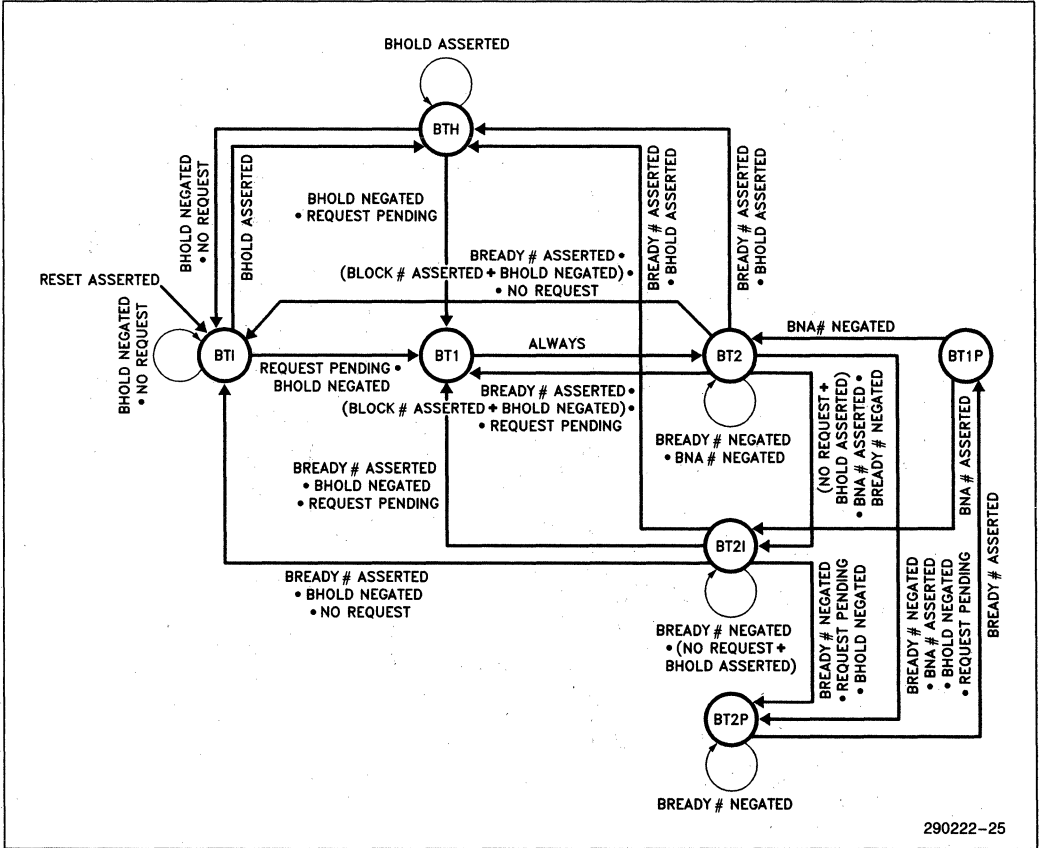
BHOLD ASSERTED

BTH

BHOLD NEGATED • NO REQUEST

BHOLD ASSERTED

BHOLD NEGATED • REQUEST PENDING

BREADY # ASSERTED • BHOLD ASSERTED

BREADY # ASSERTED • BHOLD ASSERTED

BREADY # ASSERTED • (BLOCK # ASSERTED + BHOLD NEGATED) • • NO REQUEST

RESET ASSERTED

BHOLD NEGATED • NO REQUEST

BTI

BT1

ALWAYS

BT2

BNA# NEGATED

BT1P

REQUEST PENDING • BHOLD NEGATED

BREADY # ASSERTED • (BLOCK # ASSERTED + BHOLD NEGATED) • • REQUEST PENDING

BREADY # NEGATED • BNA # NEGATED

(NO REQUEST + BHOLD ASSERTED) • BNA # ASSERTED • BREADY # NEGATED

BNA # ASSERTED

BREADY # ASSERTED • BHOLD NEGATED • REQUEST PENDING

BT2I

BREADY # ASSERTED • BHOLD NEGATED • NO REQUEST

BREADY # NEGATED • (NO REQUEST + BHOLD ASSERTED)

BREADY # NEGATED • REQUEST PENDING • BHOLD NEGATED

BREADY # NEGATED • BNA # ASSERTED • BHOLD NEGATED • REQUEST PENDING

BREADY # ASSERTED

BT2P

BREADY # NEGATED

290222–25